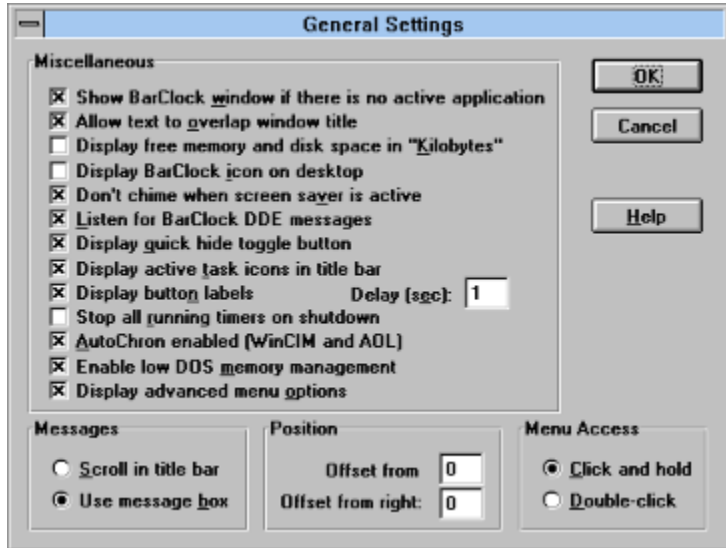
General Settings

Miscellaneous

☒ Show BarClock window if there is no active application
☒ Allow text to overlap window title
☐ Display free memory and disk space in "Kilobytes"
☐ Display BarClock icon on desktop
☒ Don't chime when screen saver is active
☒ Listen for BarClock DDE messages
☒ Display quick hide toggle button
☒ Display active task icons in title bar
☒ Display button labels
Delay (sec): 1
☐ Stop all running timers on shutdown
☒ AutoChron enabled (WinCIM and AOL)
☒ Enable low DOS memory management
☒ Display advanced menu options

OK
Cancel
Help

Messages
○ Scroll in title bar
◉ Use message box

Position
Offset from 0
Offset from right: 0

Menu Access
◉ Click and hold
○ Double-click